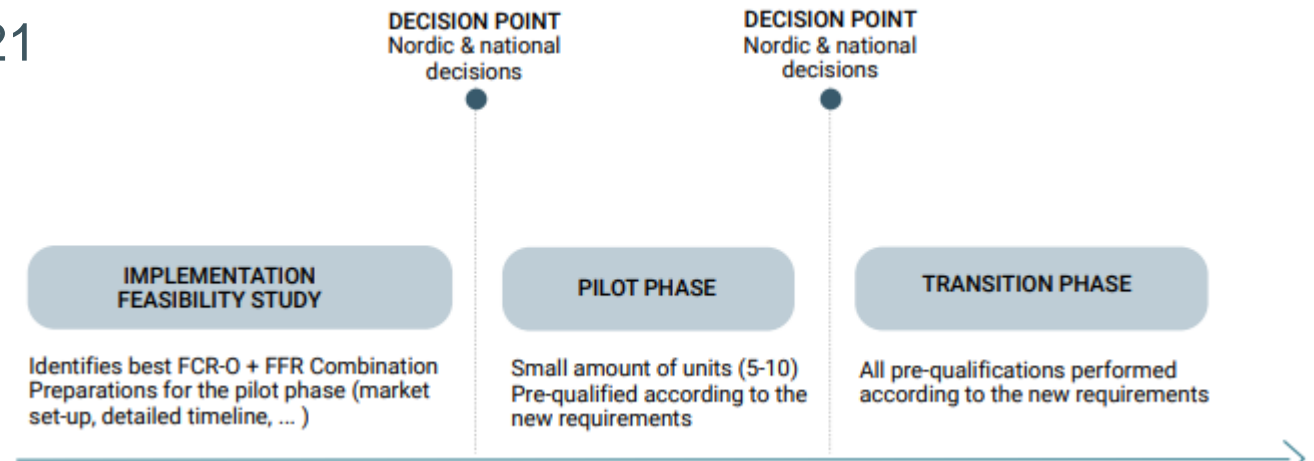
21

DECISION POINT
Nordic & national decisions

DECISION POINT
Nordic & national decisions

IMPLEMENTATION FEASIBILITY STUDY

Identifies best FCR-O + FFR Combination
Preparations for the pilot phase (market set-up, detailed timeline, ... )

PILOT PHASE

Small amount of units (5-10)
Pre-qualified according to the new requirements

TRANSITION PHASE

All pre-qualifications performed according to the new requirements